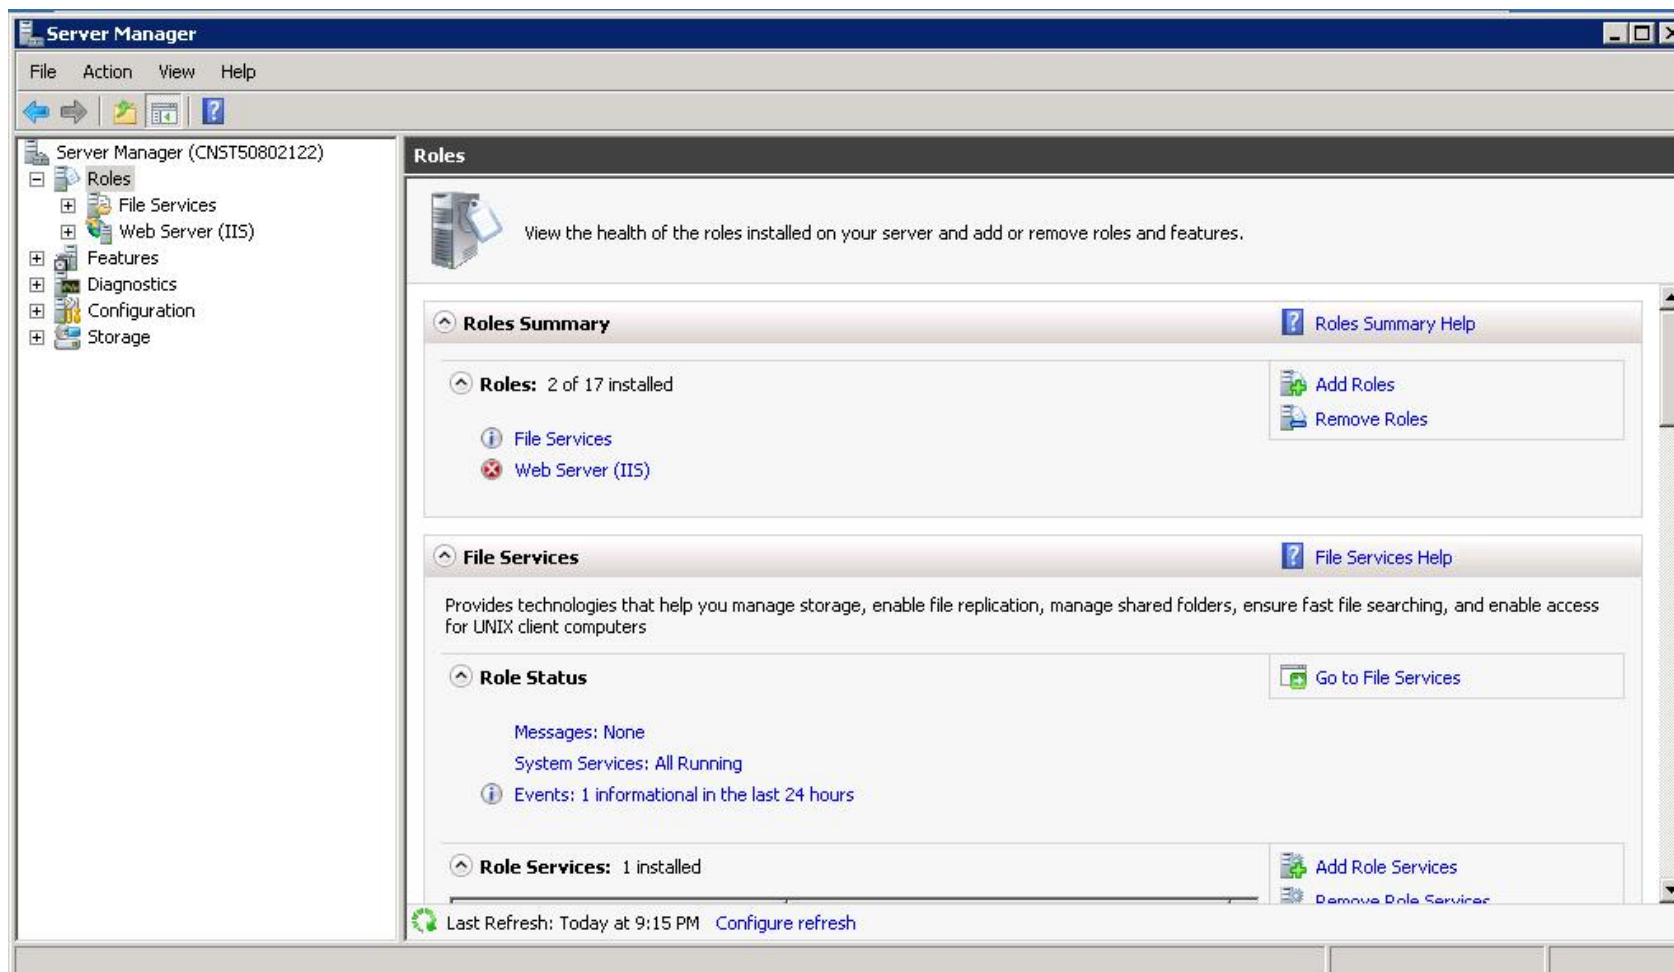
Server Manager

File Action View Help

Server Manager (CNST50802122)
Roles
File Services
Web Server (IIS)
Features
Diagnostics
Configuration
Storage

Roles

View the health of the roles installed on your server and add or remove roles and features.

Roles Summary

Roles Summary Help

Roles: 2 of 17 installed

File Services
Web Server (IIS)

Add Roles
Remove Roles

File Services

File Services Help

Provides technologies that help you manage storage, enable file replication, manage shared folders, ensure fast file searching, and enable access for UNIX client computers

Role Status

Go to File Services

Messages: None
System Services: All Running
Events: 1 informational in the last 24 hours

Role Services: 1 installed

Add Role Services
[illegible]

Last Refresh: Today at 9:15 PM Configure refresh